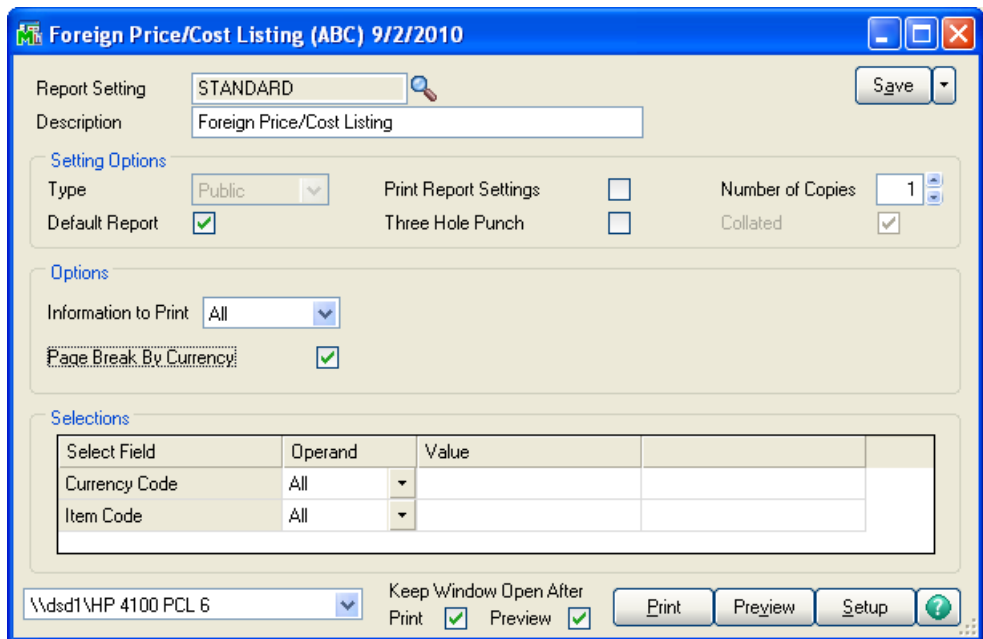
Foreign Price/Cost Listing (ABC) 9/2/2010

Report Setting STANDARD

Save

Description Foreign Price/Cost Listing

Setting Options

Type Public

Print Report Settings

Number of Copies 1

Default Report

Three Hole Punch

Collated

Options

Information to Print All

Page Break By Currency

Selections

| Select Field | Operand | Value | |
|---|---|---|---|
| Currency Code | All | | |
| Item Code | All | | |

\\dsd1\HP 4100 PCL 6

Keep Window Open After

Print Preview

Print Preview Setup